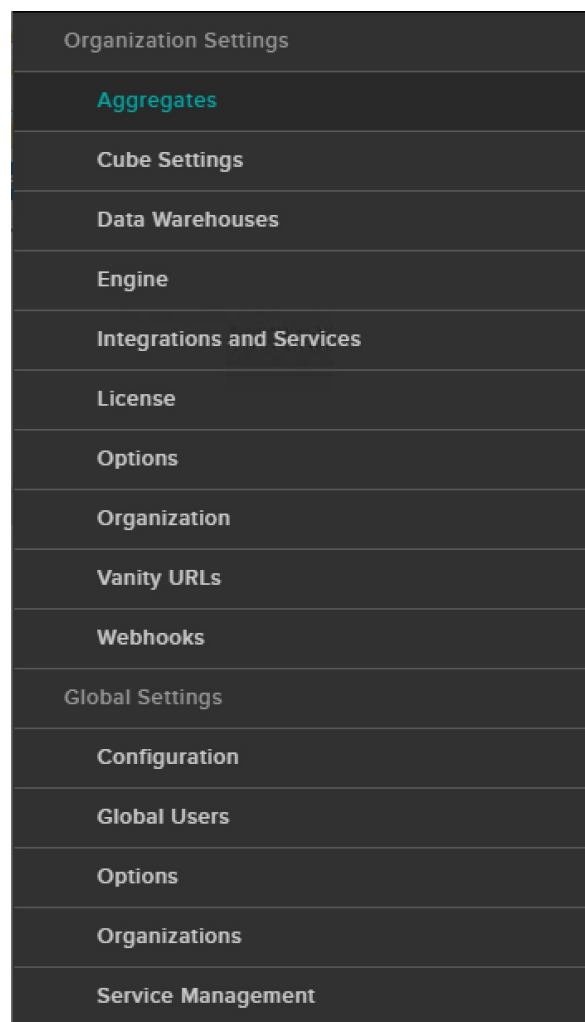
Organization Settings

Aggregates

Cube Settings

Data Warehouses

Engine

Integrations and Services

License

Options

Organization

Vanity URLs

Webhooks

Global Settings

Configuration

Global Users

Options

Organizations

Service Management